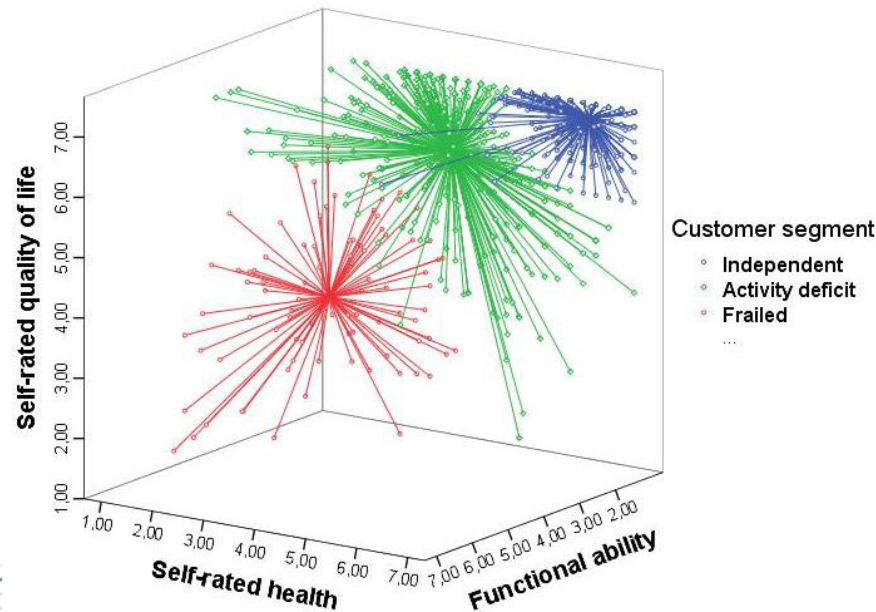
Self-rated quality of life

7,00
6,00
5,00
4,00
3,00
2,00
1,00

1,00 2,00 3,00 4,00 5,00 6,00 7,00

Self-rated health

7,00 6,00 5,00 4,00 3,00 2,00

Functional ability

Customer segment
Independent
Activity deficit
Frailed
...